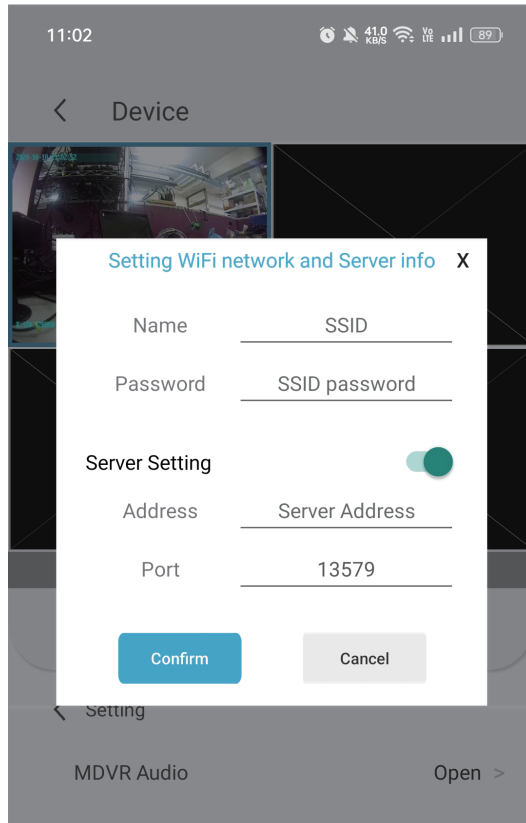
11:02 41.0 KB/S Vo LTE 89

Device

Setting WiFi network and Server info X

Name SSID

Password SSID password

Server Setting

Address Server Address

Port 13579

Confirm Cancel

Setting

MDVR Audio Open >